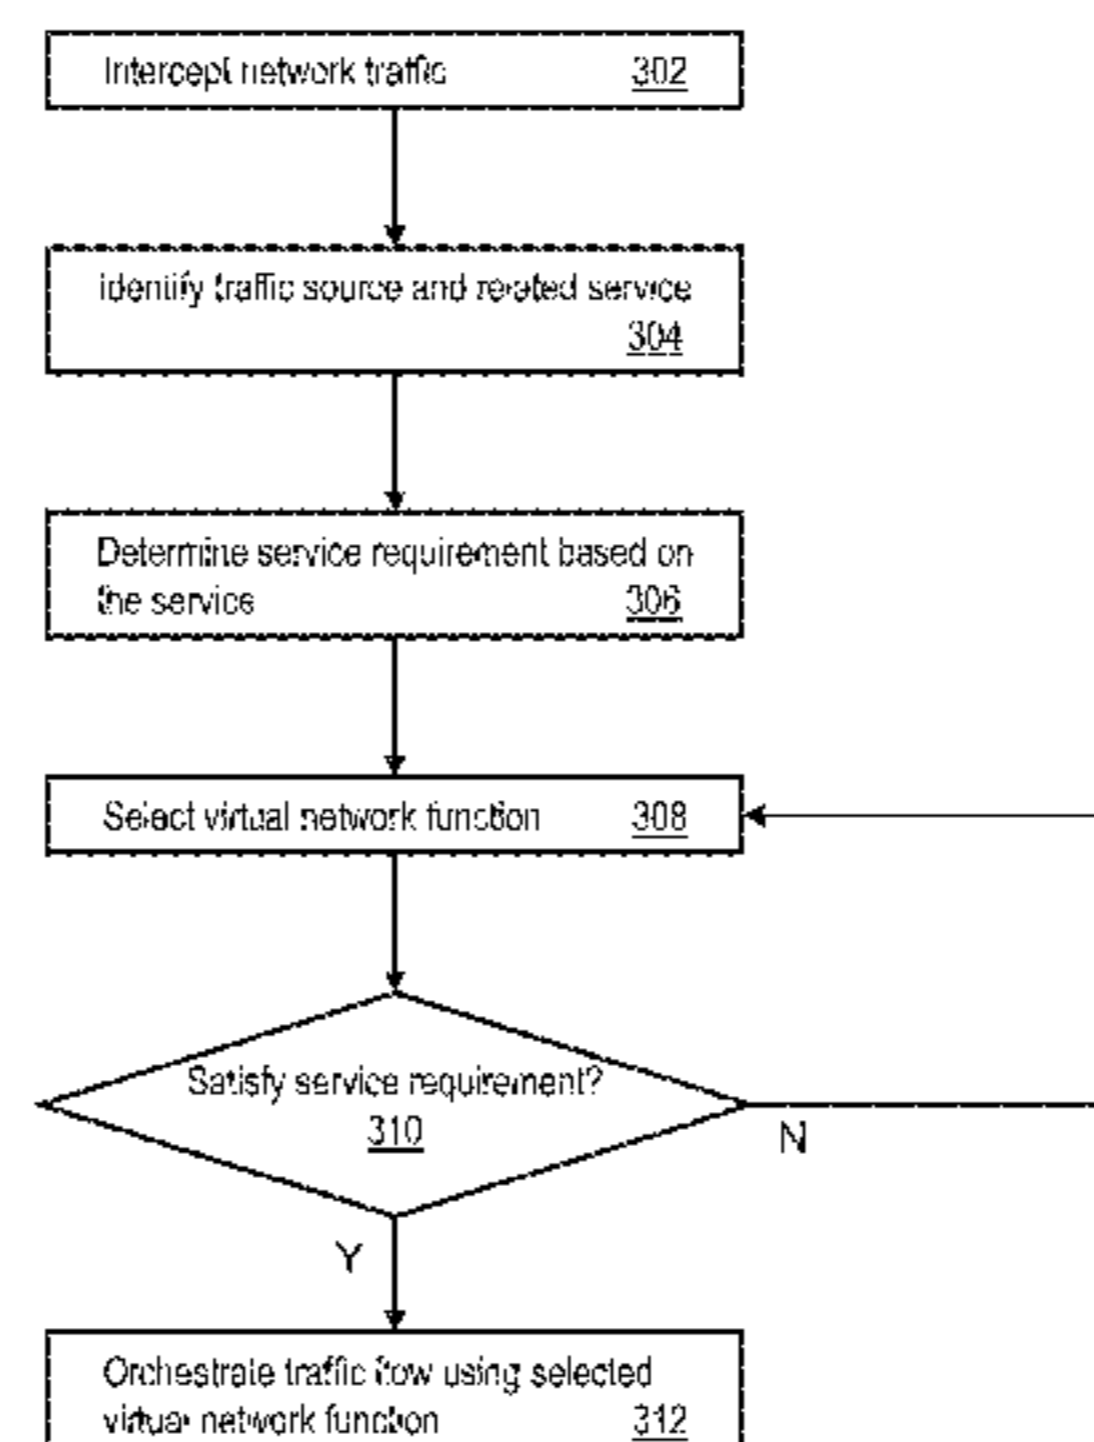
Intercept network traffic 302

identify traffic source and related service 304

Determine service requirement based on the service 306

Select virtual network function 308

Satisfy service requirement? 310

N

Y

Orchestrate traffic flow using selected virtual network function 312